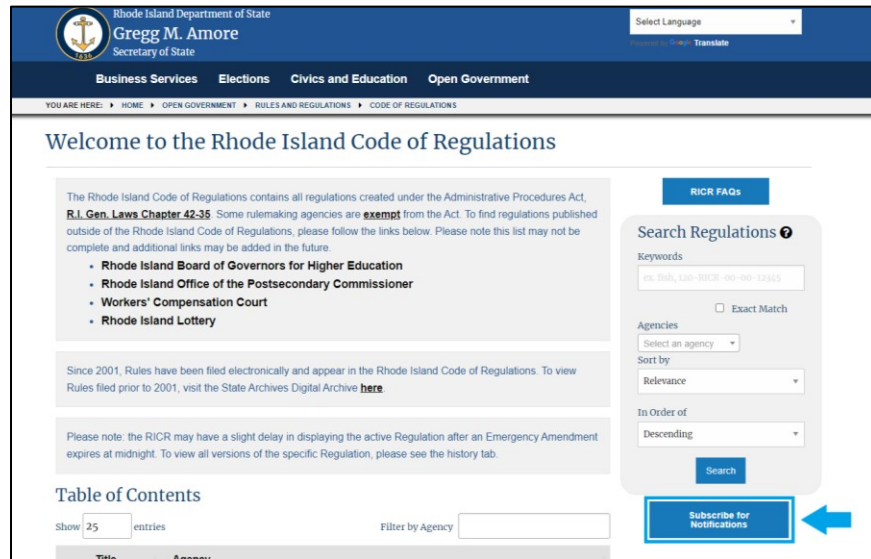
Rhode Island Department of State
Gregg M. Amore
Secretary of State

1636

Select Language
Powered by Google Translate

Business Services Elections Civics and Education Open Government

YOU ARE HERE: ▸ HOME ▸ OPEN GOVERNMENT ▸ RULES AND REGULATIONS ▸ CODE OF REGULATIONS

Welcome to the Rhode Island Code of Regulations

The Rhode Island Code of Regulations contains all regulations created under the Administrative Procedures Act, R.I. Gen. Laws Chapter 42-35. Some rulemaking agencies are exempt from the Act. To find regulations published outside of the Rhode Island Code of Regulations, please follow the links below. Please note this list may not be complete and additional links may be added in the future.

- Rhode Island Board of Governors for Higher Education
- Rhode Island Office of the Postsecondary Commissioner
- Workers' Compensation Court
- Rhode Island Lottery

Since 2001, Rules have been filed electronically and appear in the Rhode Island Code of Regulations. To view Rules filed prior to 2001, visit the State Archives Digital Archive here.

Please note: the RICR may have a slight delay in displaying the active Regulation after an Emergency Amendment expires at midnight. To view all versions of the specific Regulation, please see the history tab.

RICR FAQs

Search Regulations
Keywords
ex. fish, 120-RICR-00-00-13345
Exact Match
Agencies
Select an agency
Sort by
Relevance
In Order of
Descending
Search

Subscribe for Notifications

Table of Contents
Show 25 entries
Filter by Agency
Title Agency